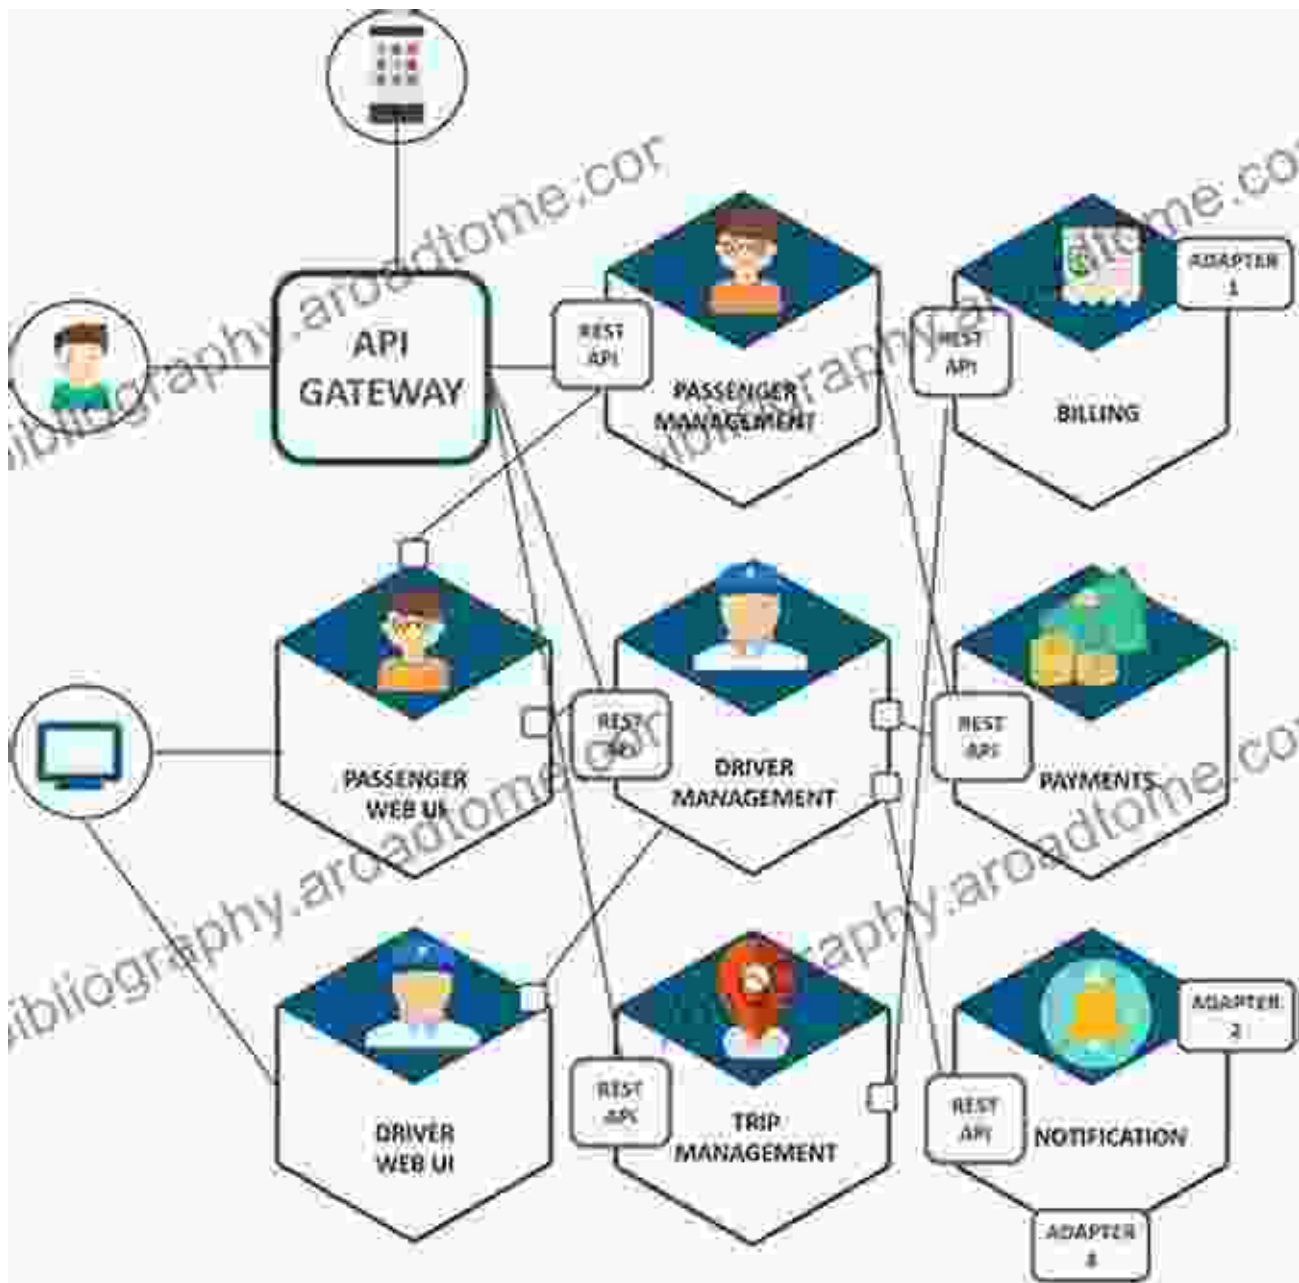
bibliography.aroadtome.com

API GATEWAY

REST API

PASSENGER MANAGEMENT

REST API

BILLING

ADAPTER 1

PASSENGER WEB UI

REST API

DRIVER MANAGEMENT

REST API

PAYMENTS

bibliography.aroadtome.com

DRIVER WEB UI

REST API

TRIP MANAGEMENT

REST API

NOTIFICATION

ADAPTER 2

ADAPTER 3

bibliography.aroadtome.com